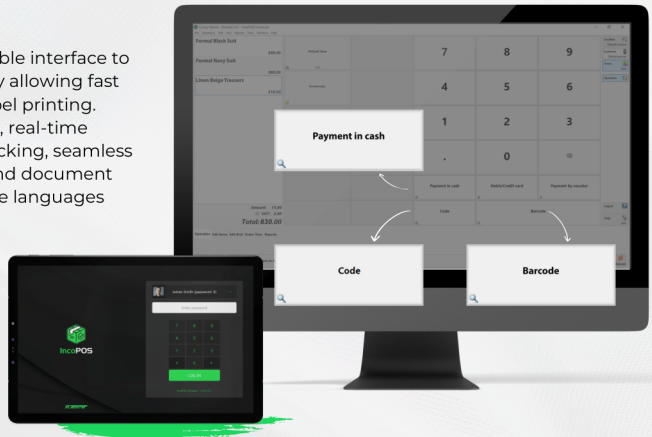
ble interface to y allowing fast bel printing. , real-time cking, seamless nd document e languages

Formal Black Suit
$90.00
Formal Navy Suit
$80.00
Linen Beige Trousers
$10.00

7
8
9
4
5
6
1
2
3
.
0

Payment in cash

Payment in cash
Debit/Credit card
Payment by voucher

Code
Barcode

Code

Barcode

Amount
Total: $30.00

IncoPOS

James Smith (password: 0)
Enter password

7 8 9
4 5 6
1 2 3
0
LOG IN